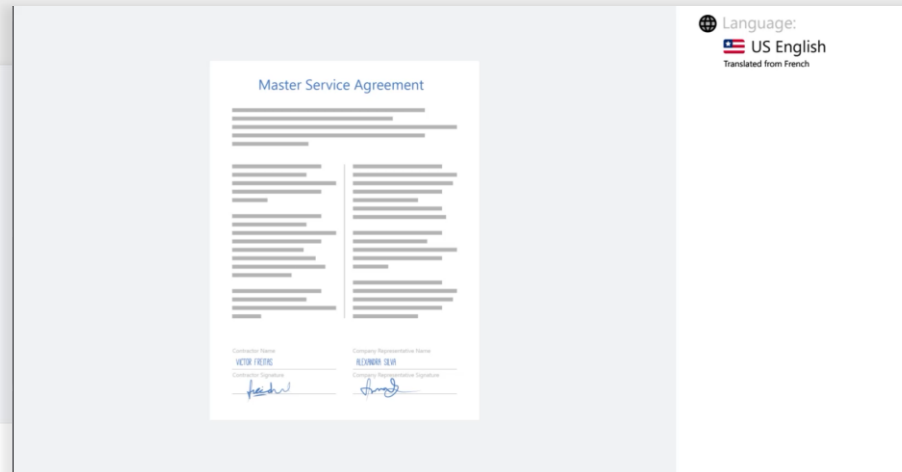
Master Service Agreement

Contractor Name
VICTOR FREITAS
Contractor Signature
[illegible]

Company Representative Name
ALEXANDRA SILVA
Company Representative Signature
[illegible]

Language:
US English
Translated from French